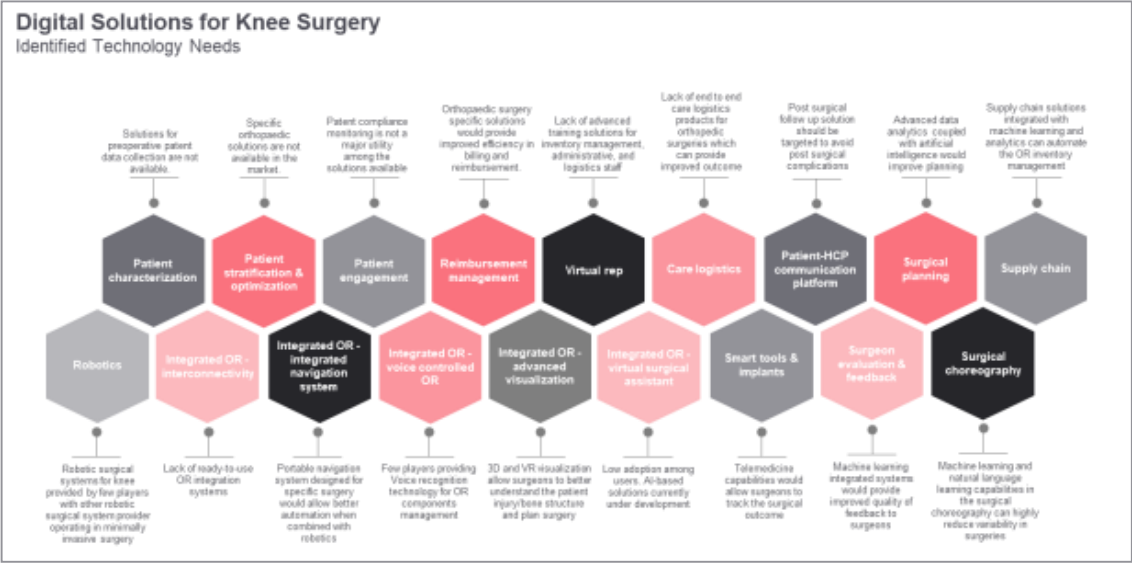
Digital Solutions for Knee Surgery
Identified Technology Needs

Solutions for preoperative patient data collection are not available.

Specific orthopaedic solutions are not available in the market.

Patient compliance monitoring is not a major utility among the solutions available

Orthopaedic surgery specific solutions would provide improved efficiency in billing and reimbursement.

Lack of advanced training solutions for inventory management, administrative, and logistics staff

Lack of end to end care logistics products for orthopedic surgeries which can provide improved outcome

Post surgical follow up solution should be targeted to avoid post surgical complications

Advanced data analytics coupled with artificial intelligence would improve planning

Supply chain solutions integrated with machine learning and analytics can automate the OR inventory management

Patient characterization

Patient stratification & optimization

Patient engagement

Reimbursement management

Virtual rep

Care logistics

Patient-HCP communication platform

Surgical planning

Supply chain

Robotics

Integrated OR - interconnectivity

Integrated OR - integrated navigation system

Integrated OR - voice controlled OR

Integrated OR - advanced visualization

Integrated OR - virtual surgical assistant

Smart tools & implants

Surgeon evaluation & feedback

Surgical choreography

Robotic surgical systems for knee provided by few players with other robotic surgical system provider operating in minimally invasive surgery

Lack of ready-to-use OR integration systems

Portable navigation system designed for specific surgery would allow better automation when combined with robotics

Few players providing Voice recognition technology for OR components management

3D and VR visualization allow surgeons to better understand the patient injury/bone structure and plan surgery

Low adoption among users. AI-based solutions currently under development

Telemedicine capabilities would allow surgeons to track the surgical outcome

Machine learning integrated systems would provide improved quality of feedback to surgeons

Machine learning and natural language learning capabilities in the surgical choreography can highly reduce variability in surgeries